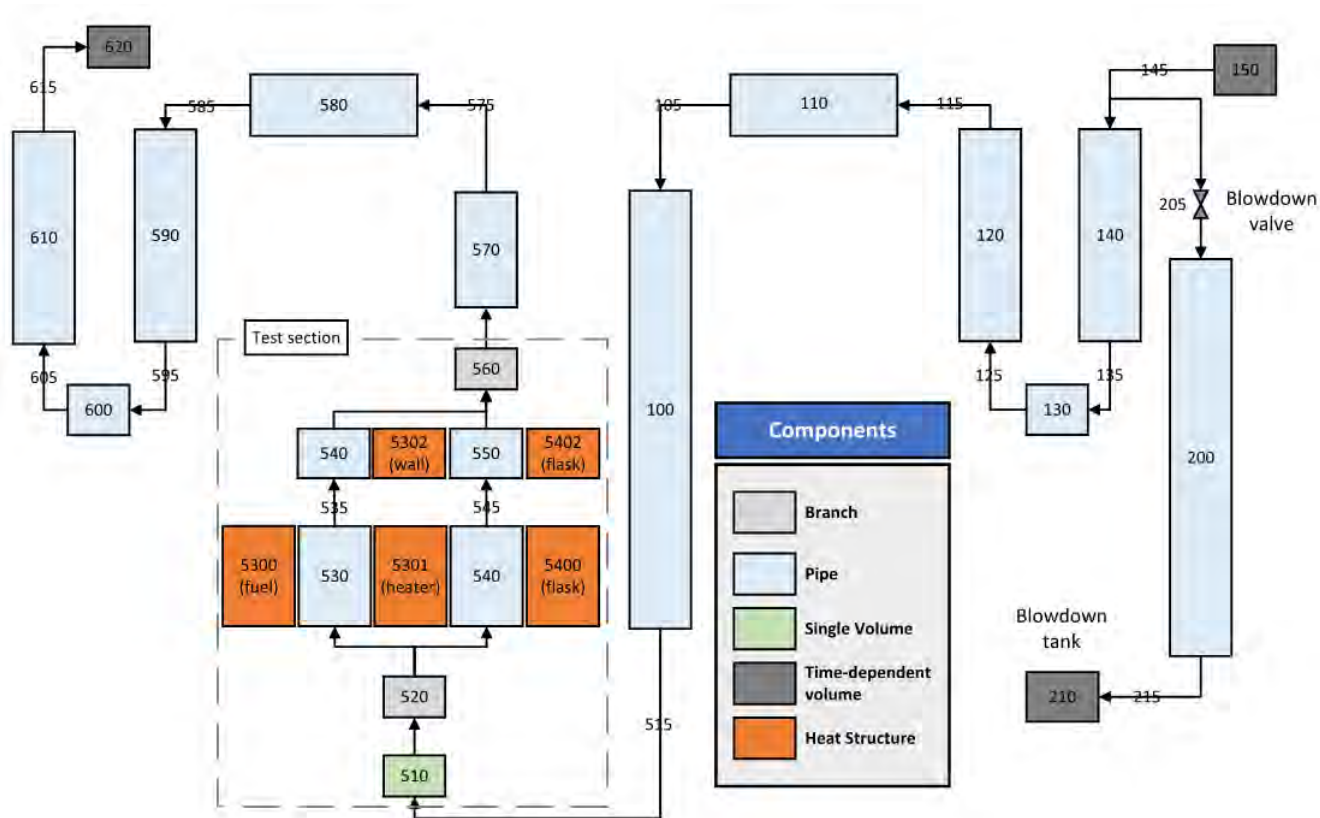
620
615
585
580
575
105
110
115
145
150
610
590
570
100
120
140
205
Blowdown valve
Test section
560
605
595
600
540
5302 (wall)
550
5402 (flask)
125
135
130
Components
200
535
545
5300 (fuel)
530
5301 (heater)
540
5400 (flask)
Branch
Pipe
Single Volume
Time-dependent volume
Heat Structure
Blowdown tank
520
515
210
215
510